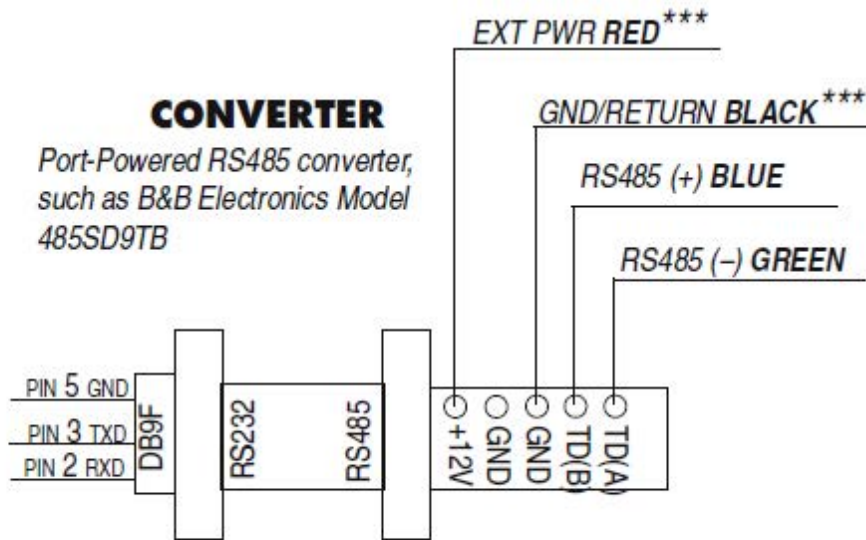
EXT PWR **RED*****

**CONVERTER**

*Port-Powered RS485 converter, such as B&B Electronics Model 485SD9TB*

GND/RETURN **BLACK*****

RS485 (+) **BLUE**

RS485 (–) **GREEN**

PIN 5 GND
PIN 3 TXD
PIN 2 RXD

DB9F

RS232

RS485

+12V
GND
GND
TD(B)
TD(A)